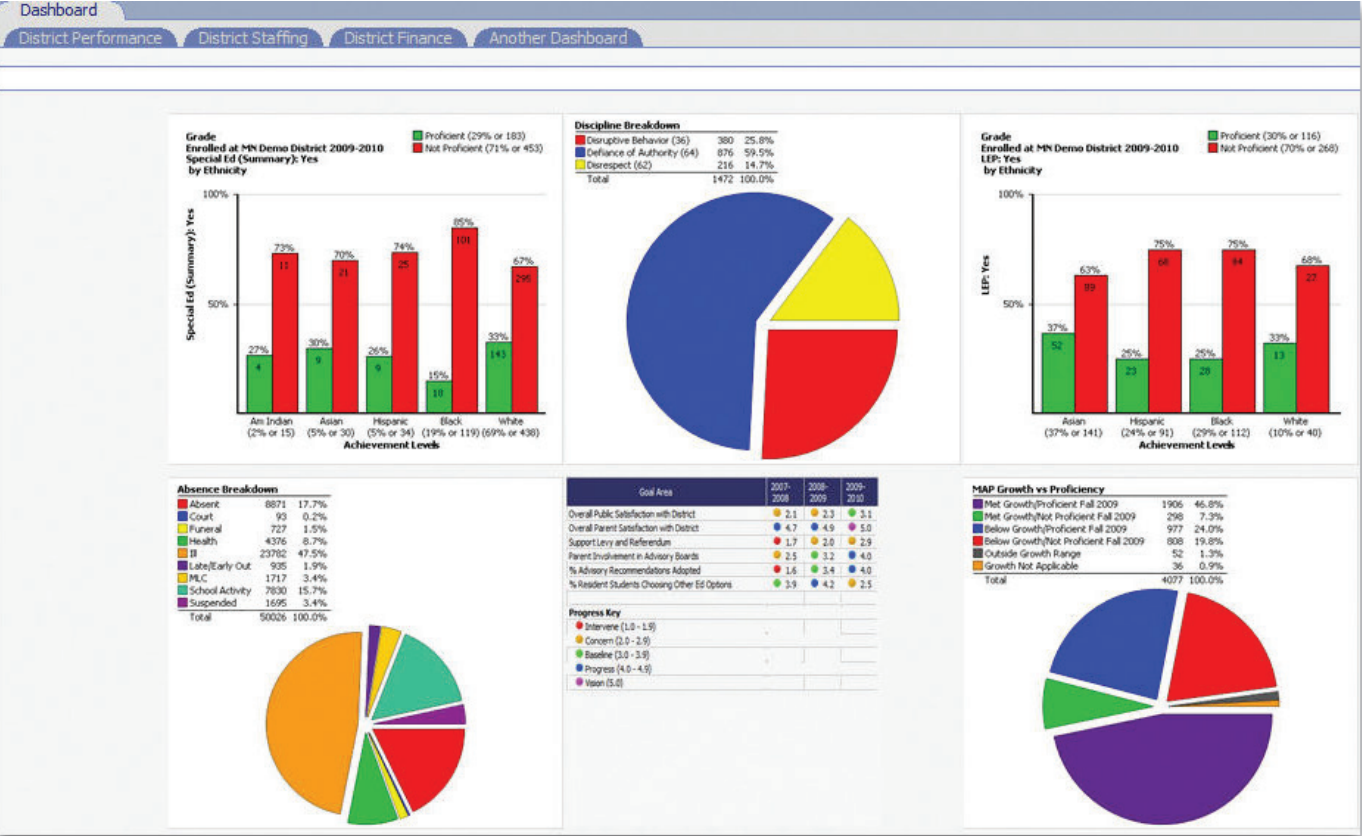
Dashboard

District Performance District Staffing District Finance Another Dashboard

Grade
Enrolled at MN Demo District 2009-2010
Special Ed (Summary): Yes
by Ethnicity

Proficient (29% or 183)
Not Proficient (71% or 453)

100%
50%
Special Ed (Summary): Yes

| | Am Indian (2% or 15) | Asian (5% or 30) | Hispanic (5% or 34) | Black (19% or 119) | White (69% or 438) |
|---|---|---|---|---|---|
| Proficient | 27% 4 | 30% 9 | 26% 9 | 15% 18 | 33% 143 |
| Not Proficient | 73% 11 | 70% 21 | 74% 25 | 85% 101 | 67% 295 |

Achievement Levels

Discipline Breakdown
| | | |
|---|---|---|
| Disruptive Behavior (36) | 380 | 25.8% |
| Defiance of Authority (64) | 876 | 59.5% |
| Disrespect (62) | 216 | 14.7% |
| Total | 1472 | 100.0% |

Grade
Enrolled at MN Demo District 2009-2010
LEP: Yes
by Ethnicity

Proficient (30% or 116)
Not Proficient (70% or 268)

100%
50%
LEP: Yes

| | Asian (37% or 141) | Hispanic (24% or 91) | Black (29% or 112) | White (10% or 40) |
|---|---|---|---|---|
| Proficient | 37% 52 | 25% 23 | 25% 28 | 33% 13 |
| Not Proficient | 63% 89 | 75% 68 | 75% 84 | 68% 27 |

Achievement Levels

Absence Breakdown
| | | |
|---|---|---|
| Absent | 8871 | 17.7% |
| Court | 93 | 0.2% |
| Funeral | 727 | 1.5% |
| Health | 4376 | 8.7% |
| Ill | 23782 | 47.5% |
| Late/Early Out | 935 | 1.9% |
| MLC | 1717 | 3.4% |
| School Activity | 7830 | 15.7% |
| Suspended | 1695 | 3.4% |
| Total | 50026 | 100.0% |

| Goal Area | 2007-2008 | 2008-2009 | 2009-2010 |
|---|---|---|---|
| Overall Public Satisfaction with District | 2.1 | 2.3 | 3.1 |
| Overall Parent Satisfaction with District | 4.7 | 4.9 | 5.0 |
| Support Levy and Referendum | 1.7 | 2.0 | 2.9 |
| Parent Involvement in Advisory Boards | 2.5 | 3.2 | 4.0 |
| % Advisory Recommendations Adopted | 1.6 | 3.4 | 4.0 |
| % Resident Students Choosing Other Ed Options | 3.9 | 4.2 | 2.5 |

Progress Key
Intervene (1.0 - 1.9)
Concern (2.0 - 2.9)
Baseline (3.0 - 3.9)
Progress (4.0 - 4.9)
Vision (5.0)

MAP Growth vs Proficiency
| | | |
|---|---|---|
| Met Growth/Proficient Fall 2009 | 1906 | 46.8% |
| Met Growth/Not Proficient Fall 2009 | 298 | 7.3% |
| Below Growth/Proficient Fall 2009 | 977 | 24.0% |
| Below Growth/Not Proficient Fall 2009 | 808 | 19.8% |
| Outside Growth Range | 52 | 1.3% |
| Growth Not Applicable | 36 | 0.9% |
| Total | 4077 | 100.0% |